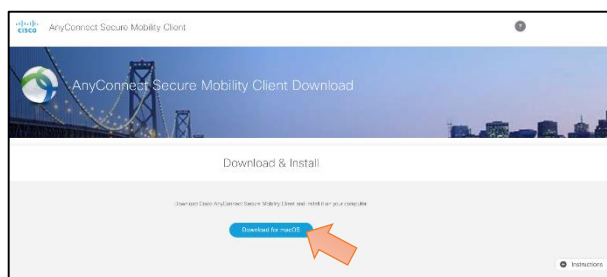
cisco AnyConnect Secure Mobility Client

AnyConnect Secure Mobility Client Download

Download & Install

Download Cisco AnyConnect Secure Mobility Client and install it on your computer

Download for macOS

Instructions